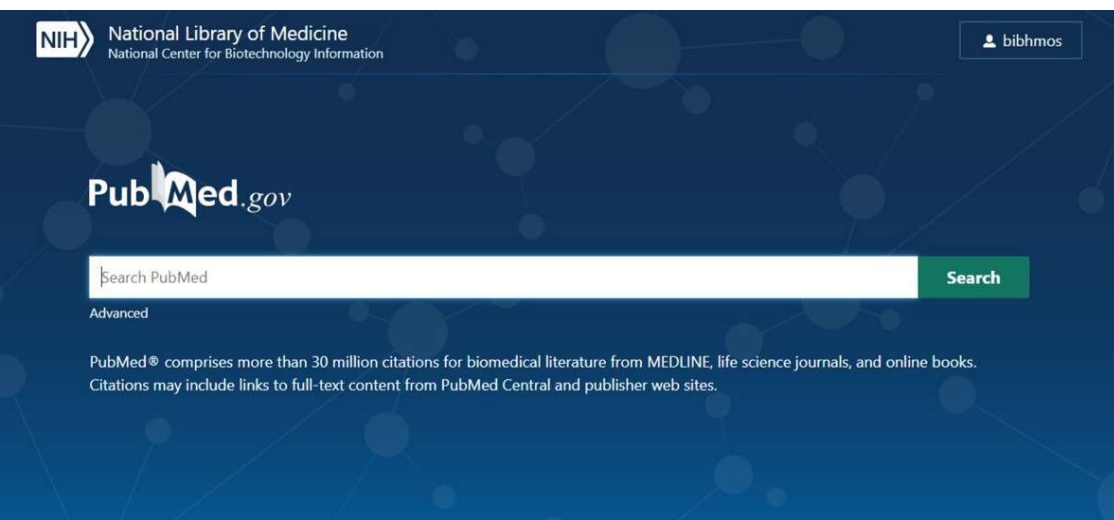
NIH National Library of Medicine
National Center for Biotechnology Information

bibhmos

PubMed.gov

Search PubMed

Search

Advanced

PubMed® comprises more than 30 million citations for biomedical literature from MEDLINE, life science journals, and online books. Citations may include links to full-text content from PubMed Central and publisher web sites.